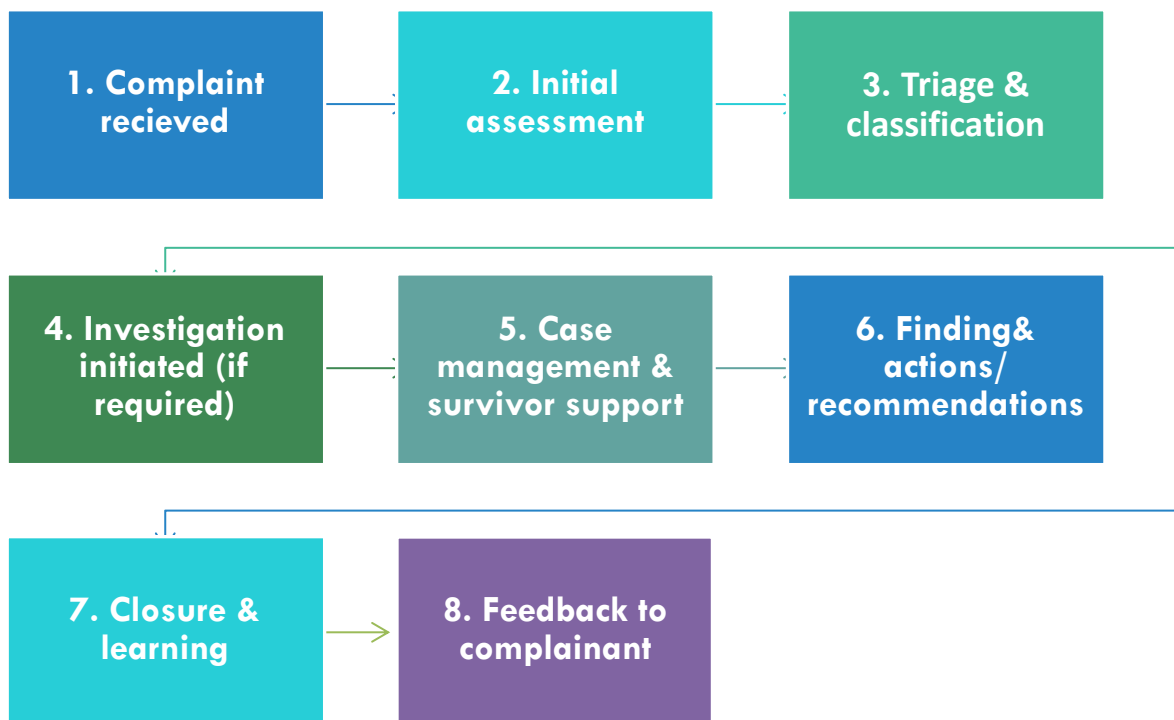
1. Complaint recieved

2. Initial assessment

3. Triage & classification

4. Investigation initiated (if required)

5. Case management & survivor support

6. Finding& actions/ recommendations

7. Closure & learning

8. Feedback to complainant